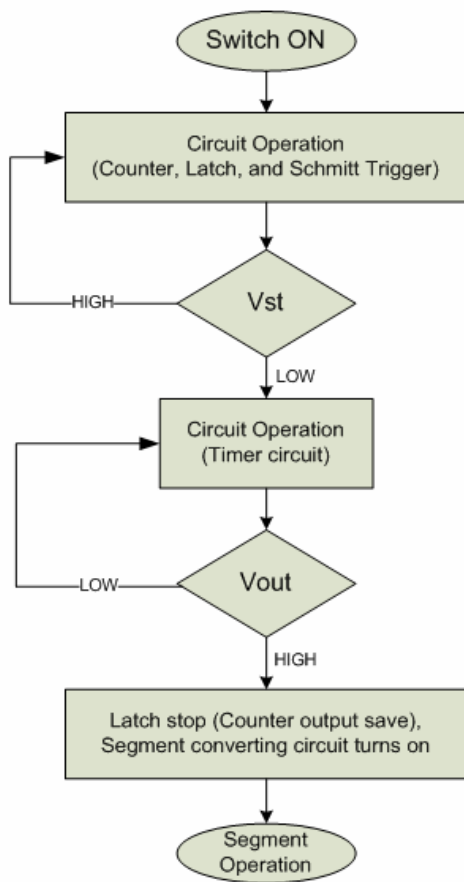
Switch ON

Circuit Operation
(Counter, Latch, and Schmitt Trigger)

HIGH

Vst

LOW

Circuit Operation
(Timer circuit)

LOW

Vout

HIGH

Latch stop (Counter output save),
Segment converting circuit turns on

Segment
Operation